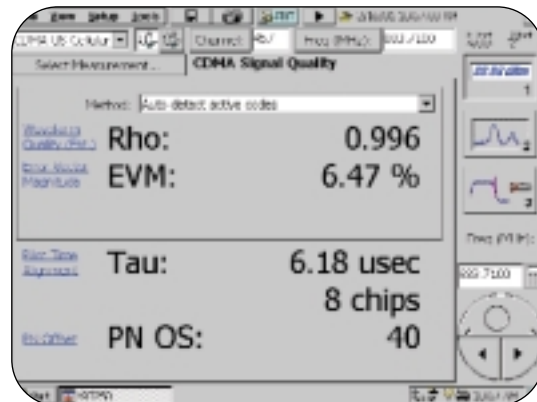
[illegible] Setup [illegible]

CDMA US Cellular | Channel: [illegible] | Freq (MHz): 883.7100

Select Measurement... | CDMA Signal Quality

Method: Auto-detect active codes

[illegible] Rho: 0.996

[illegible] EVM: 6.47 %

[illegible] Tau: 6.18 usec

8 chips

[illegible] PN OS: 40

Freq (MHz):

883.7100

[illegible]